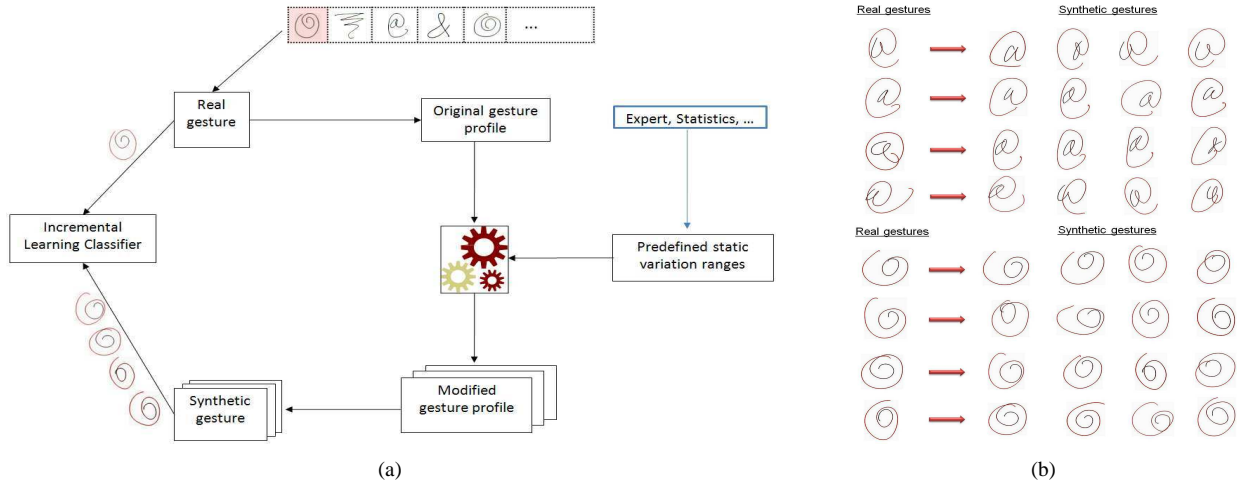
...

Real gesture

Original gesture profile

Expert, Statistics, ...

Incremental Learning Classifier

Predefined static variation ranges

Synthetic gesture

Modified gesture profile

(a)

Real gestures

Synthetic gestures

Real gestures

Synthetic gestures

(b)